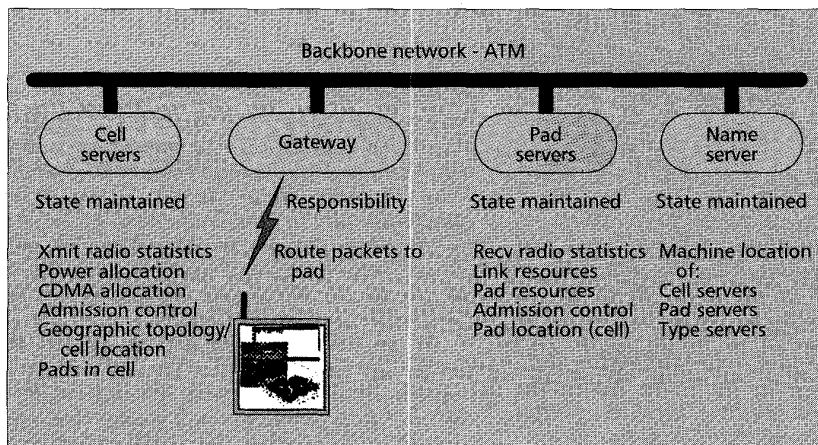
Backbone network - ATM

Cell servers

Gateway

Pad servers

Name server

State maintained

Xmit radio statistics
Power allocation
CDMA allocation
Admission control
Geographic topology/ cell location
Pads in cell

Responsibility

Route packets to pad

State maintained

Recv radio statistics
Link resources
Pad resources
Admission control
Pad location (cell)

State maintained

Machine location of:
Cell servers
Pad servers
Type servers